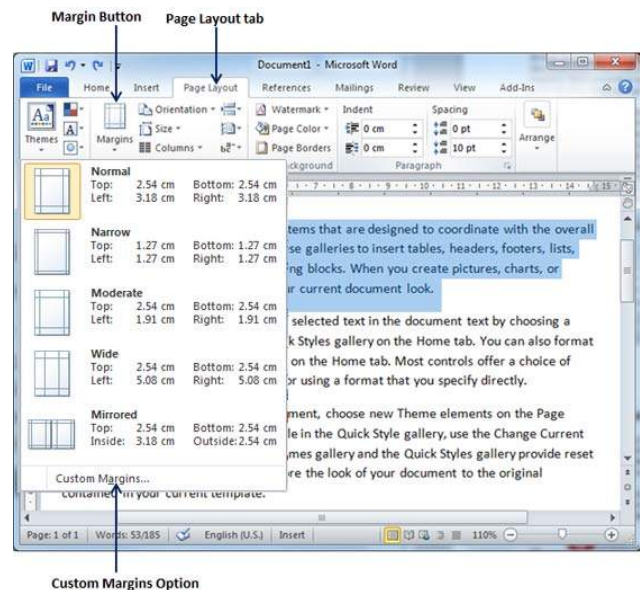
Margin Button

Page Layout tab

Document1 - Microsoft Word

File Home Insert Page Layout References Mailings Review View Add-Ins

Themes Margins Orientation Size Columns Watermark Page Color Page Borders Indent Spacing 0 cm 0 cm 0 pt 10 pt Arrange ckground Paragraph

Normal
Top: 2.54 cm Bottom: 2.54 cm
Left: 3.18 cm Right: 3.18 cm

Narrow
Top: 1.27 cm Bottom: 1.27 cm
Left: 1.27 cm Right: 1.27 cm

Moderate
Top: 2.54 cm Bottom: 2.54 cm
Left: 1.91 cm Right: 1.91 cm

Wide
Top: 2.54 cm Bottom: 2.54 cm
Left: 5.08 cm Right: 5.08 cm

Mirrored
Top: 2.54 cm Bottom: 2.54 cm
Inside: 3.18 cm Outside: 2.54 cm

Custom Margins...

tems that are designed to coordinate with the overall se galleries to insert tables, headers, footers, lists, ng blocks. When you create pictures, charts, or ur current document look.

f selected text in the document text by choosing a k Styles gallery on the Home tab. You can also format on the Home tab. Most controls offer a choice of or using a format that you specify directly.

ment, choose new Theme elements on the Page le in the Quick Style gallery, use the Change Current mes gallery and the Quick Styles gallery provide reset re the look of your document to the original contained in your current template.

Page: 1 of 1 Words: 53/185 English (U.S.) Insert 110%

Custom Margins Option